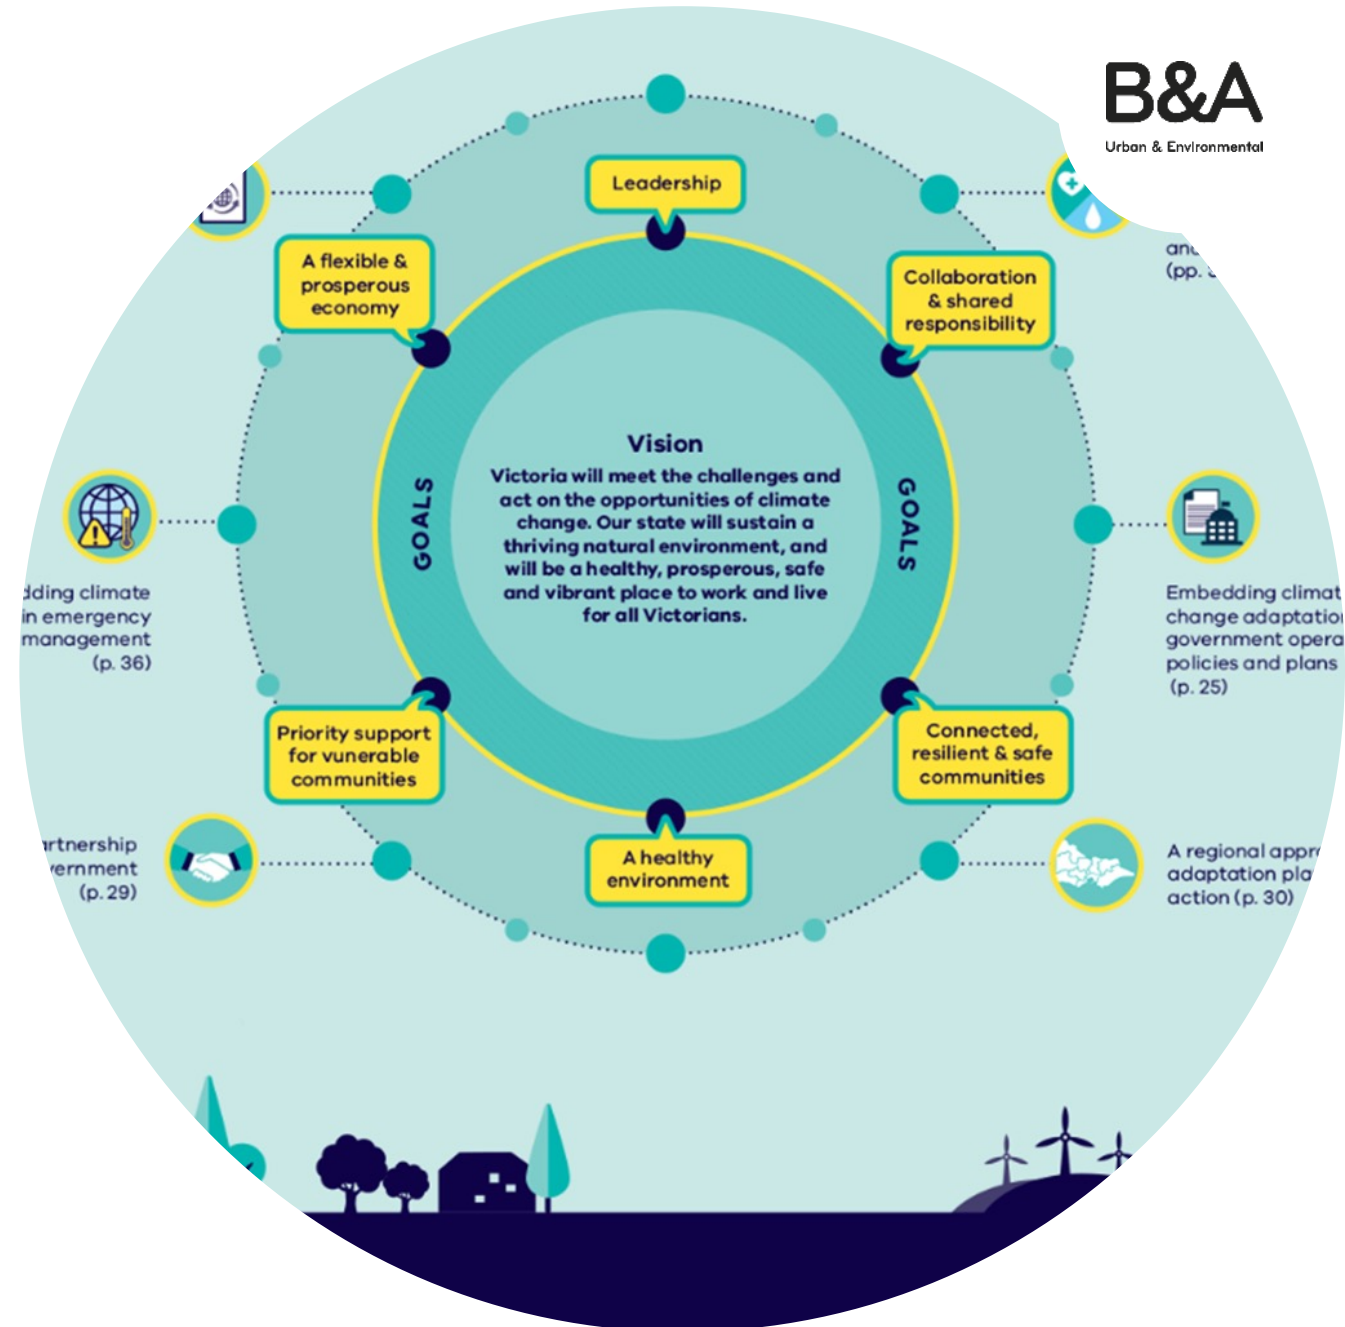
B&A
Urban & Environmental

Leadership

A flexible & prosperous economy

Collaboration & shared responsibility

Vision
Victoria will meet the challenges and act on the opportunities of climate change. Our state will sustain a thriving natural environment, and will be a healthy, prosperous, safe and vibrant place to work and live for all Victorians.

GOALS

GOALS

Priority support for vunerable communities

Connected, resilient & safe communities

A healthy environment

an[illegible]
(pp. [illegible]

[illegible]dding climate in emergency management (p. 36)

Embedding climat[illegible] change adaptatio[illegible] government opera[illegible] policies and plans (p. 25)

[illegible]rtnership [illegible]vernment (p. 29)

A regional appr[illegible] adaptation pla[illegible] action (p. 30)